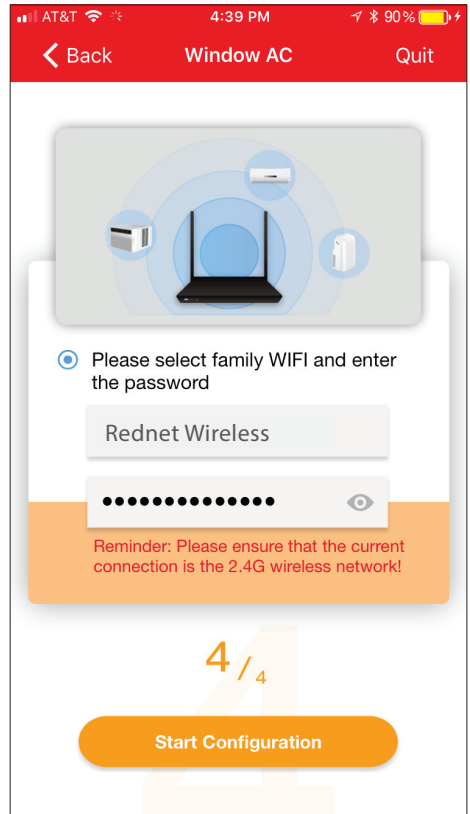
AT&T 4:39 PM 90%

Back Window AC Quit

Please select family WIFI and enter the password

Rednet Wireless

••••••••••••••

Reminder: Please ensure that the current connection is the 2.4G wireless network!

4 / 4

Start Configuration